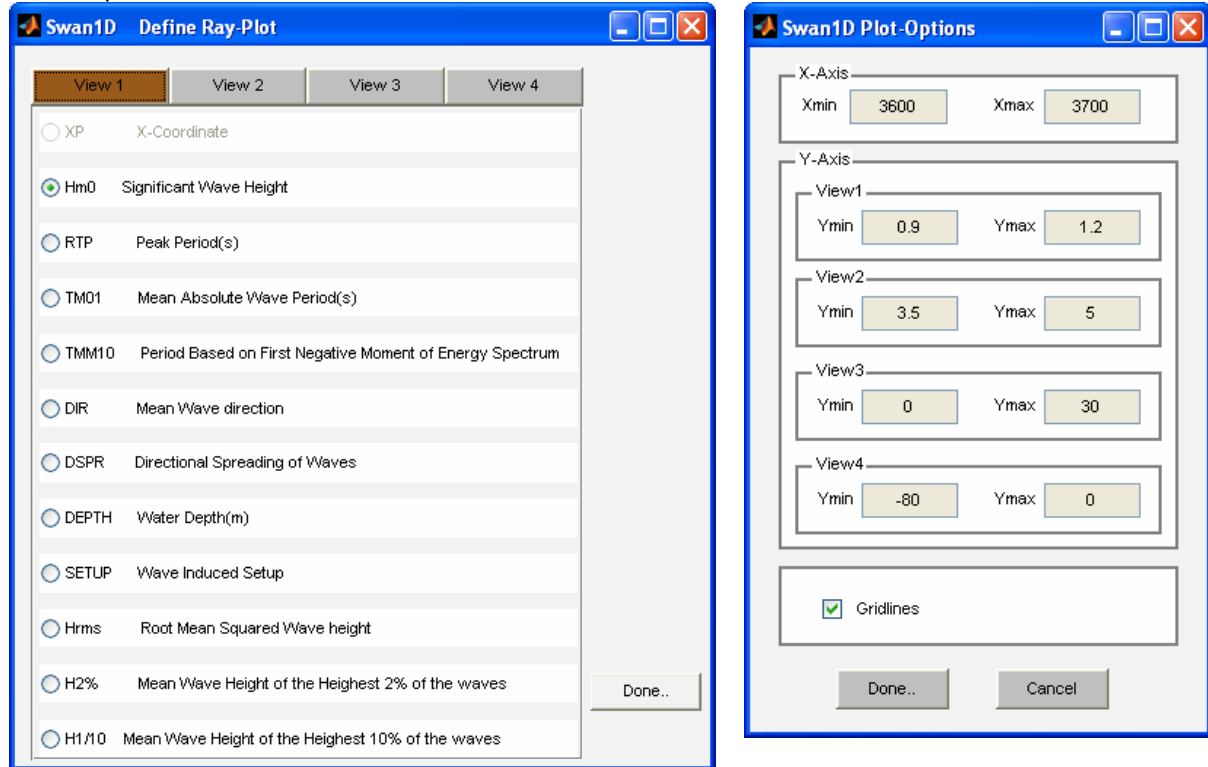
Swan1D Define Ray-Plot

View 1
View 2
View 3
View 4

XP X-Coordinate
Hm0 Significant Wave Height
RTP Peak Period(s)
TM01 Mean Absolute Wave Period(s)
TMM10 Period Based on First Negative Moment of Energy Spectrum
DIR Mean Wave direction
DSPR Directional Spreading of Waves
DEPTH Water Depth(m)
SETUP Wave Induced Setup
Hrms Root Mean Squared Wave height
H2% Mean Wave Height of the Heighest 2% of the waves
H1/10 Mean Wave Height of the Heighest 10% of the waves

Done..

Swan1D Plot-Options

X-Axis
Xmin 3600
Xmax 3700

Y-Axis
View1
Ymin 0.9
Ymax 1.2
View2
Ymin 3.5
Ymax 5
View3
Ymin 0
Ymax 30
View4
Ymin -80
Ymax 0

Gridlines

Done..
Cancel